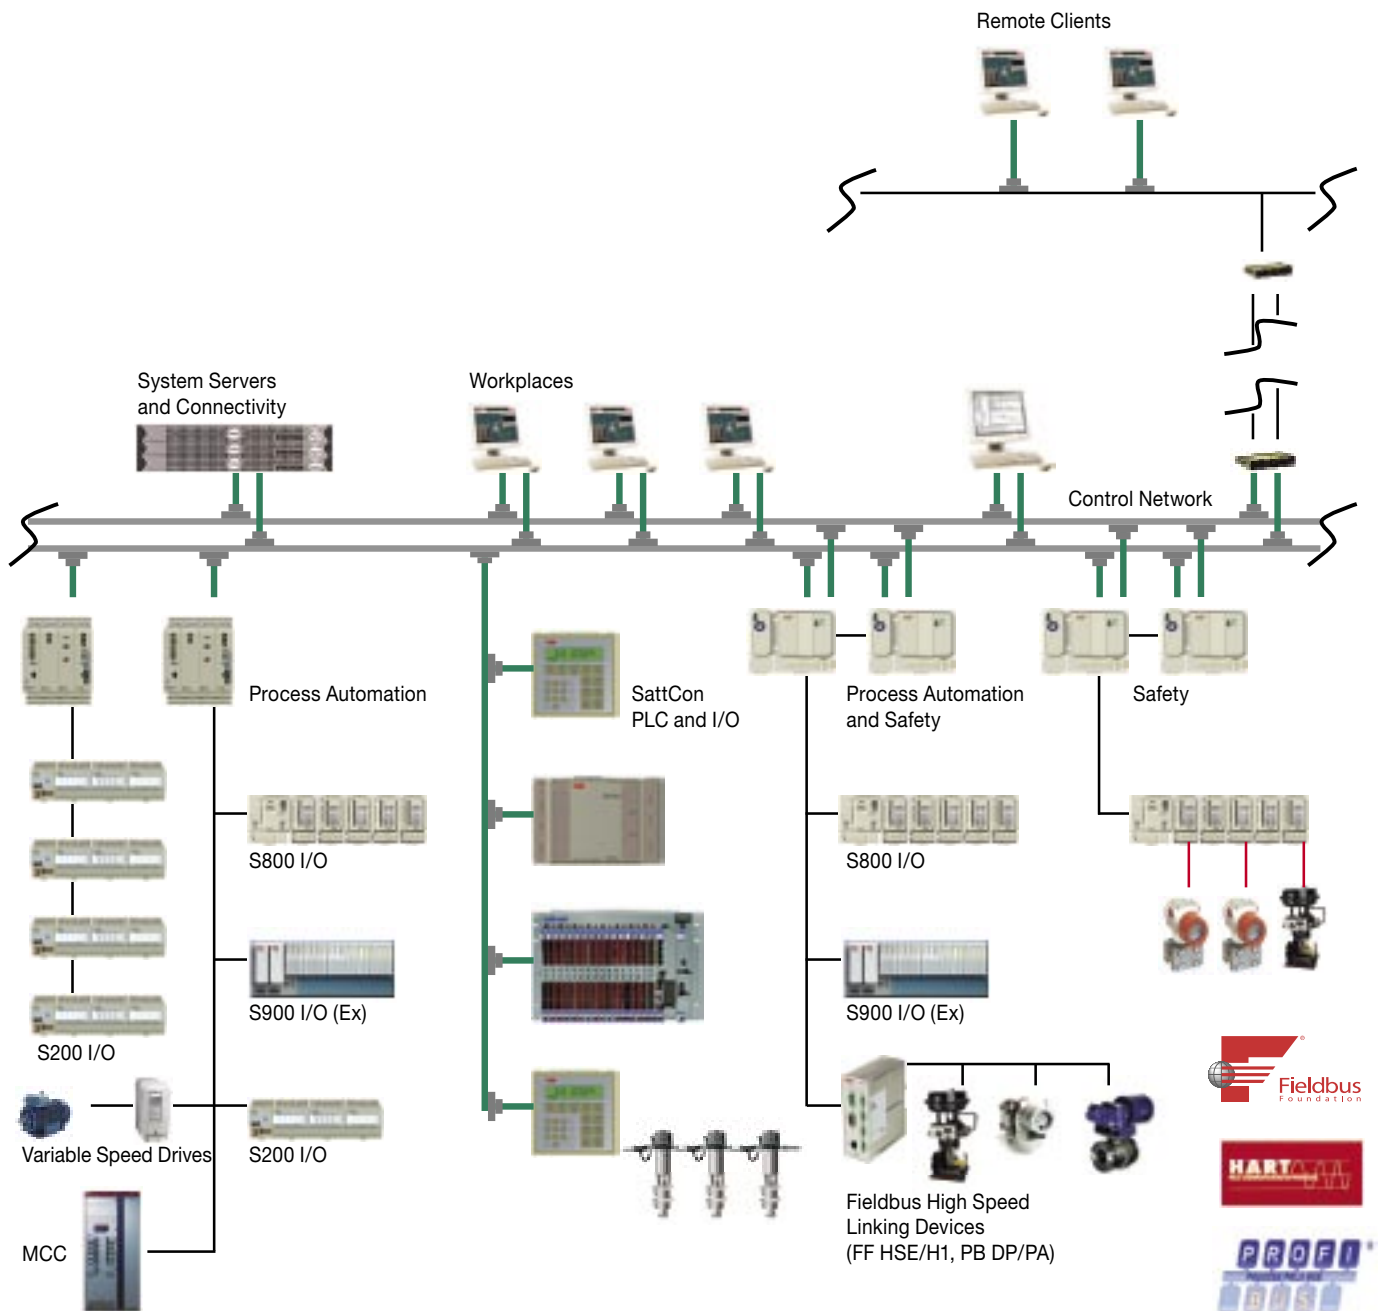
Remote Clients

System Servers and Connectivity

Workplaces

Control Network

Process Automation

SattCon PLC and I/O

Process Automation and Safety

Safety

S800 I/O

S800 I/O

S200 I/O

S900 I/O (Ex)

S900 I/O (Ex)

Variable Speed Drives

S200 I/O

MCC

Fieldbus High Speed Linking Devices (FF HSE/H1, PB DP/PA)

Fieldbus Foundation

HART

PROFI BUS